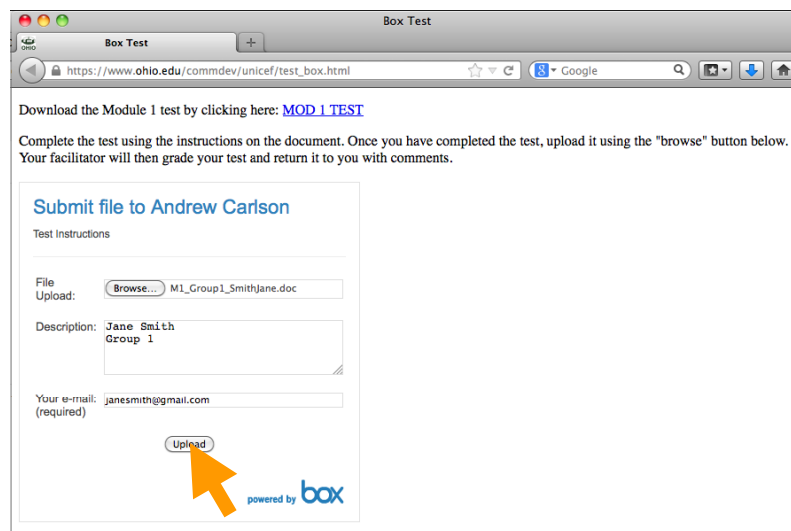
Box Test

OHIO Box Test +

https://www.ohio.edu/commdev/unicef/test_box.html

Google

Download the Module 1 test by clicking here: MOD 1 TEST

Complete the test using the instructions on the document. Once you have completed the test, upload it using the "browse" button below. Your facilitator will then grade your test and return it to you with comments.

Submit file to Andrew Carlson

Test Instructions

File Upload: Browse... M1_Group1_SmithJane.doc

Description: Jane Smith
Group 1

Your e-mail: (required) janesmith@gmail.com

Upload

powered by box